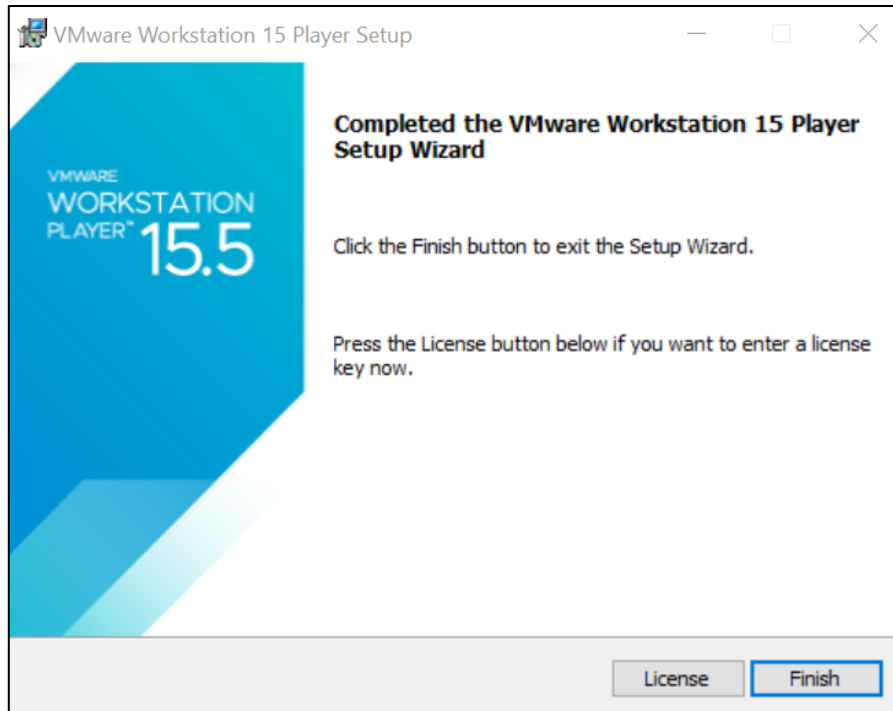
VMware Workstation 15 Player Setup

VMWARE
WORKSTATION
PLAYER™ 15.5

Completed the VMware Workstation 15 Player Setup Wizard

Click the Finish button to exit the Setup Wizard.

Press the License button below if you want to enter a license key now.

License
Finish